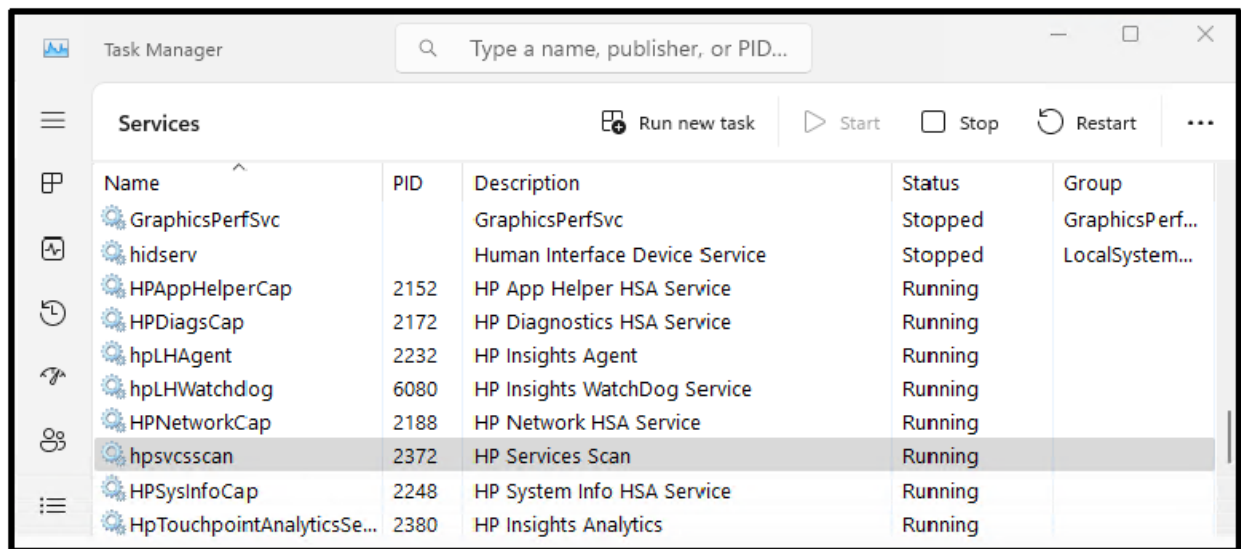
Task Manager

Type a name, publisher, or PID...

Services

Run new task

Start

Stop

Restart

...

| Name | PID | Description | Status | Group |
|---|---|---|---|---|
| GraphicsPerfSvc | | GraphicsPerfSvc | Stopped | GraphicsPerf... |
| hidserv | | Human Interface Device Service | Stopped | LocalSystem... |
| HPAppHelperCap | 2152 | HP App Helper HSA Service | Running | |
| HPDiagsCap | 2172 | HP Diagnostics HSA Service | Running | |
| hpLHAgent | 2232 | HP Insights Agent | Running | |
| hpLHWatchdog | 6080 | HP Insights WatchDog Service | Running | |
| HPNetworkCap | 2188 | HP Network HSA Service | Running | |
| hpsvcsscan | 2372 | HP Services Scan | Running | |
| HPSysInfoCap | 2248 | HP System Info HSA Service | Running | |
| HpTouchpointAnalyticsSe... | 2380 | HP Insights Analytics | Running | |